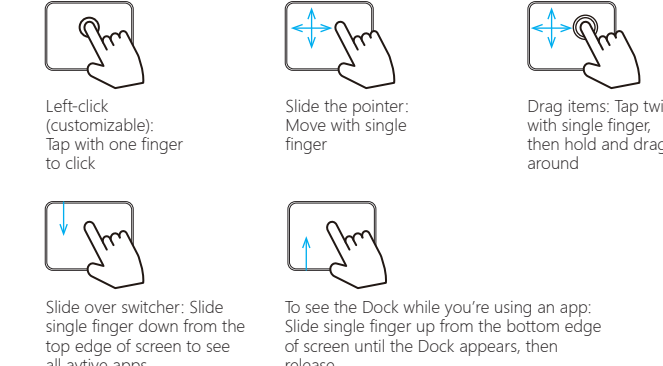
Left-click (customizable): Tap with one finger to click

Slide the pointer: Move with single finger

Drag items: Tap twi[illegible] with single finger, then hold and drag around

Slide over switcher: Slide single finger down from the top edge of screen to see all avtive apps

To see the Dock while you're using an app: Slide single finger up from the bottom edge of screen until the Dock appears, then release